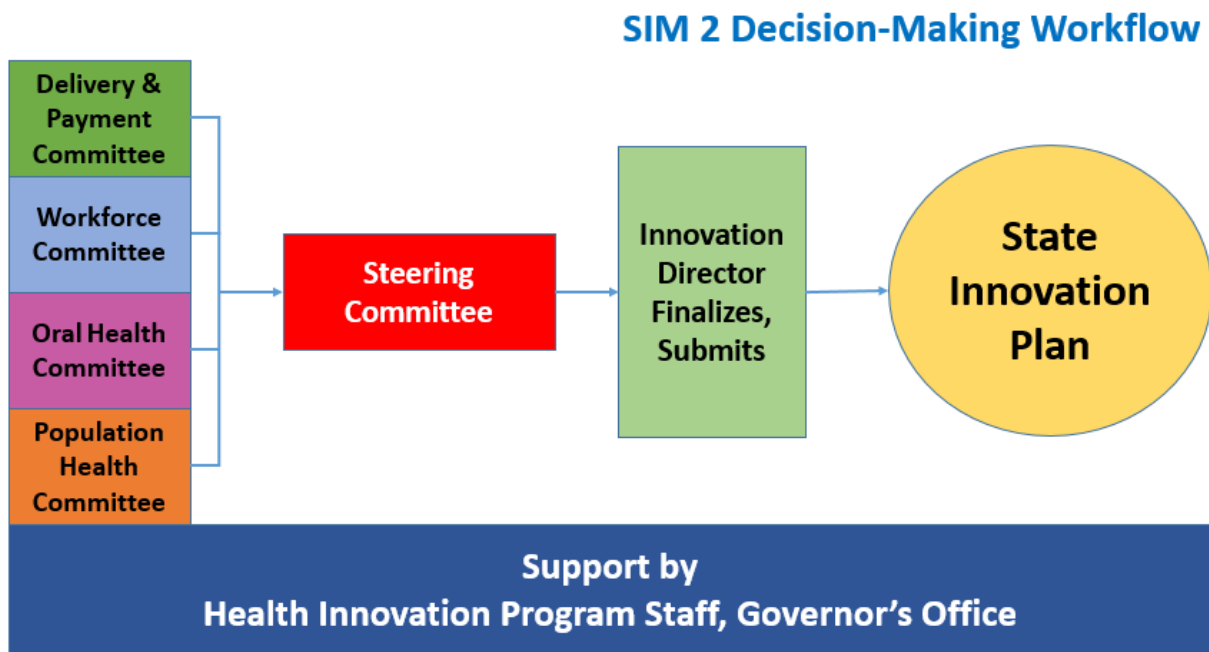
SIM 2 Decision-Making Workflow

Delivery & Payment Committee

Workforce Committee

Oral Health Committee

Population Health Committee

Steering Committee

Innovation Director Finalizes, Submits

State Innovation Plan

Support by
Health Innovation Program Staff, Governor's Office